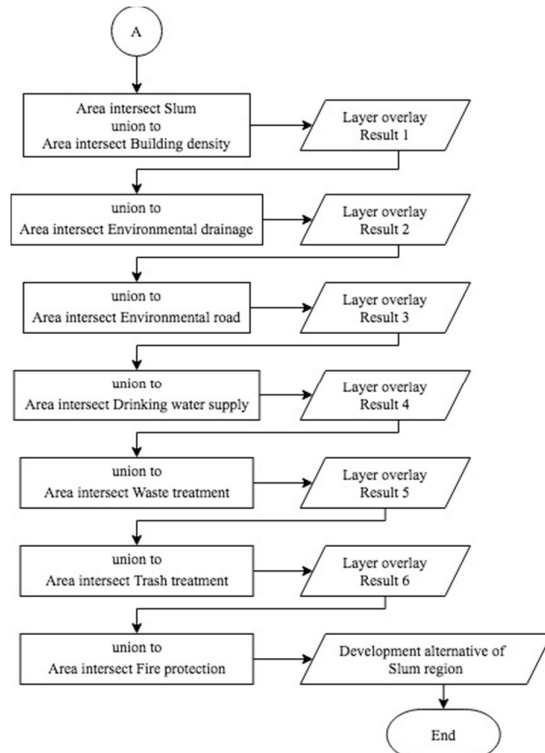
A

Area intersect Slum union to Area intersect Building density

Layer overlay Result 1

union to Area intersect Environmental drainage

Layer overlay Result 2

union to Area intersect Environmental road

Layer overlay Result 3

union to Area intersect Drinking water supply

Layer overlay Result 4

union to Area intersect Waste treatment

Layer overlay Result 5

union to Area intersect Trash treatment

Layer overlay Result 6

union to Area intersect Fire protection

Development alternative of Slum region

End